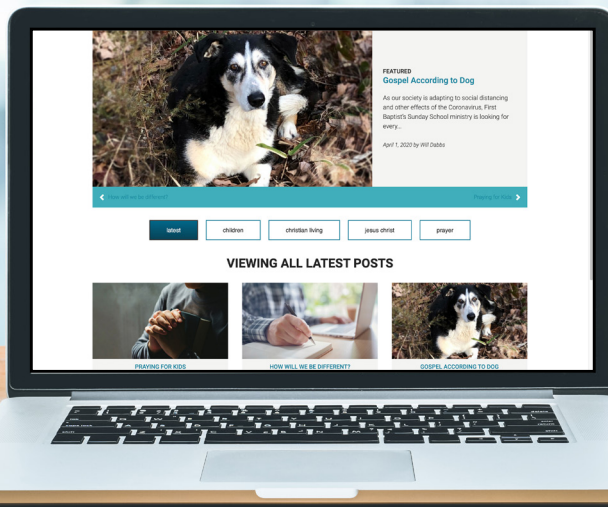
FEATURED
Gospel According to Dog

As our society is adapting to social distancing and other effects of the Coronavirus, First Baptist's Sunday School ministry is looking for every...

April 1, 2020 by Will Dabbs

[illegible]

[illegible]

latest

children

christian living

jesus christ

prayer

VIEWING ALL LATEST POSTS

PRAYING FOR KIDS

HOW WILL WE BE DIFFERENT?

GOSPEL ACCORDING TO DOG